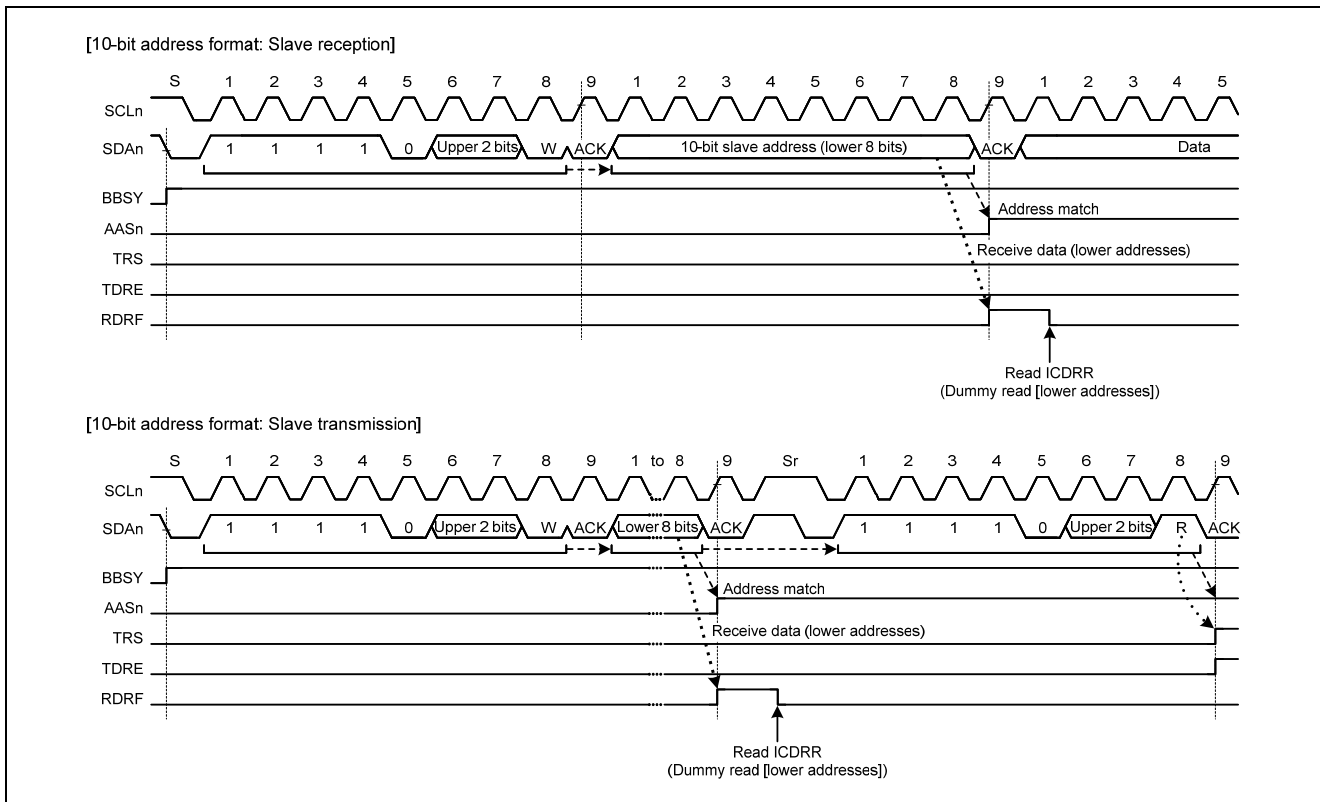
[10-bit address format: Slave reception]

S 1 2 3 4 5 6 7 8 9 1 2 3 4 5 6 7 8 9 1 2 3 4 5

SCLn

SDAn 1 1 1 1 0 Upper 2 bits W ACK 10-bit slave address (lower 8 bits) ACK Data

BBSY

AASn

TRS

TDRE

RDRF

Address match

Receive data (lower addresses)

Read ICDRR
(Dummy read [lower addresses])

[10-bit address format: Slave transmission]

S 1 2 3 4 5 6 7 8 9 1 to 8 9 Sr 1 2 3 4 5 6 7 8 9

SCLn

SDAn 1 1 1 1 0 Upper 2 bits W ACK Lower 8 bits ACK 1 1 1 1 0 Upper 2 bits R ACK

BBSY

AASn

TRS

TDRE

RDRF

Address match

Receive data (lower addresses)

Read ICDRR
(Dummy read [lower addresses])